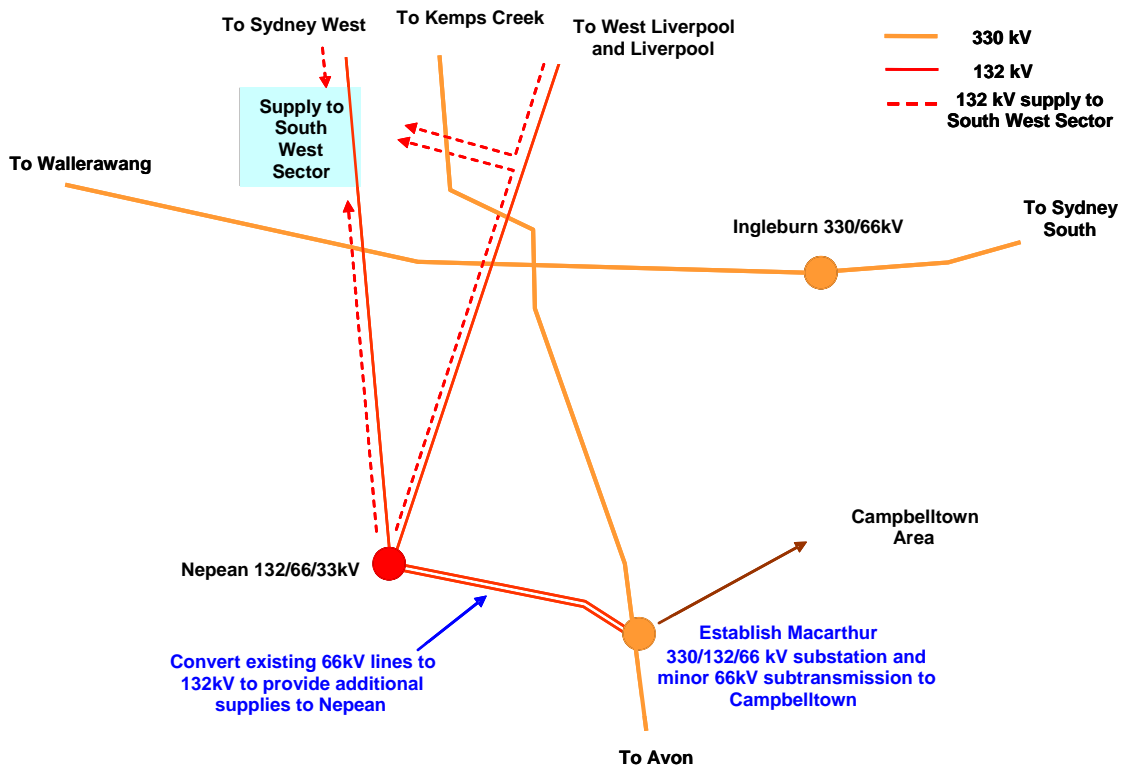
To Sydney West

To Kemps Creek

To West Liverpool and Liverpool

330 kV

132 kV

132 kV supply to South West Sector

Supply to South West Sector

To Wallerawang

Ingleburn 330/66kV

To Sydney South

Campbelltown Area

Nepean 132/66/33kV

Establish Macarthur 330/132/66 kV substation and minor 66kV subtransmission to Campbelltown

Convert existing 66kV lines to 132kV to provide additional supplies to Nepean

To Avon